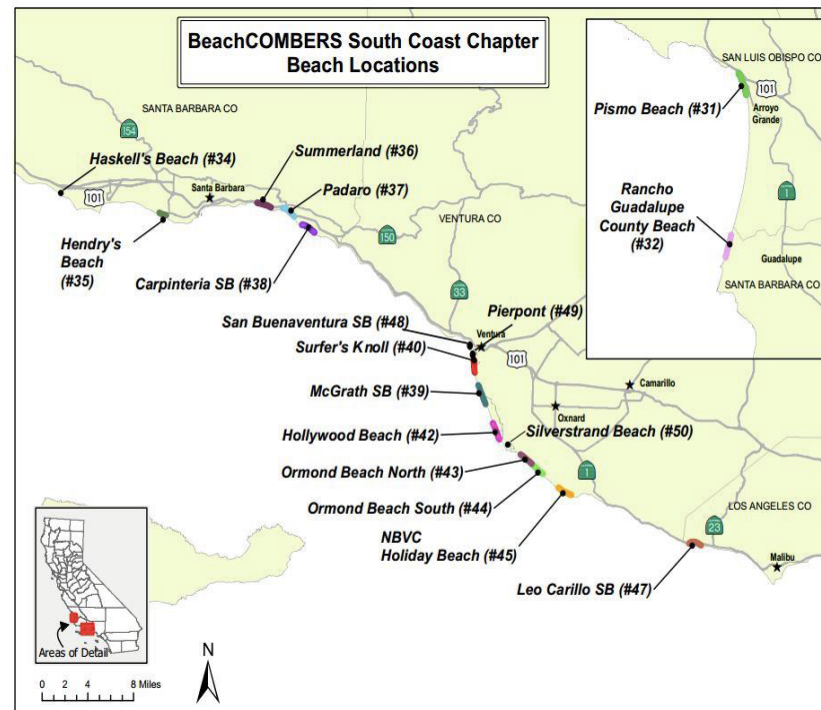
BeachCOMBERS South Coast Chapter
Beach Locations

SAN LUIS OBISPO CO
101
Pismo Beach (#31)
Arroyo Grande
Rancho Guadalupe County Beach (#32)
1
Guadalupe
SANTA BARBARA CO

SANTA BARBARA CO
154
Haskell's Beach (#34)
Summerland (#36)
Santa Barbara
Padaro (#37)
101
VENTURA CO
150
Hendry's Beach (#35)
Carpinteria SB (#38)
33
Pierpont (#49)
San Buenaventura SB (#48)
Ventura
Surfer's Knoll (#40)
101
Camarillo
McGrath SB (#39)
Oxnard
Hollywood Beach (#42)
Silverstrand Beach (#50)
Ormond Beach North (#43)
1
Ormond Beach South (#44)
NBVC
Holiday Beach (#45)
LOS ANGELES CO
23
Malibu
Leo Carillo SB (#47)

Areas of Detail
N
0 2 4 8 Miles